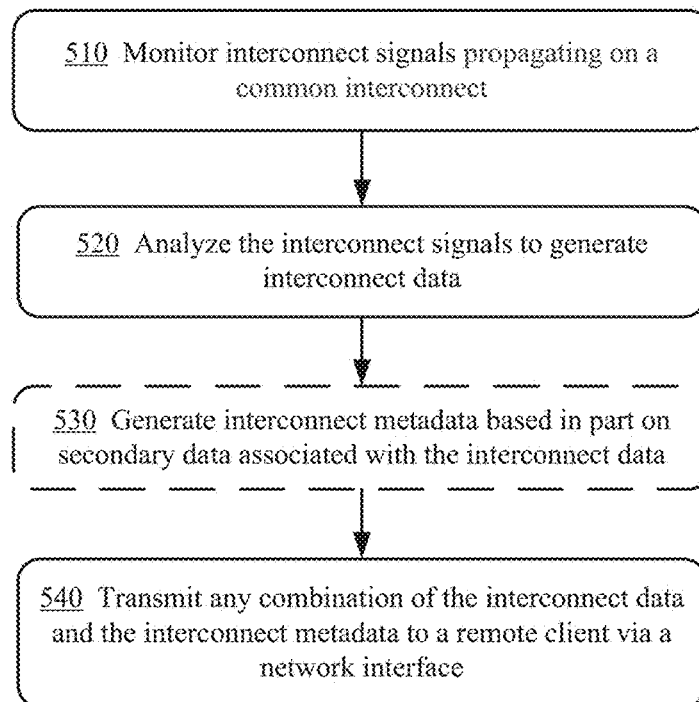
510 Monitor interconnect signals propagating on a common interconnect

520 Analyze the interconnect signals to generate interconnect data

530 Generate interconnect metadata based in part on secondary data associated with the interconnect data

540 Transmit any combination of the interconnect data and the interconnect metadata to a remote client via a network interface